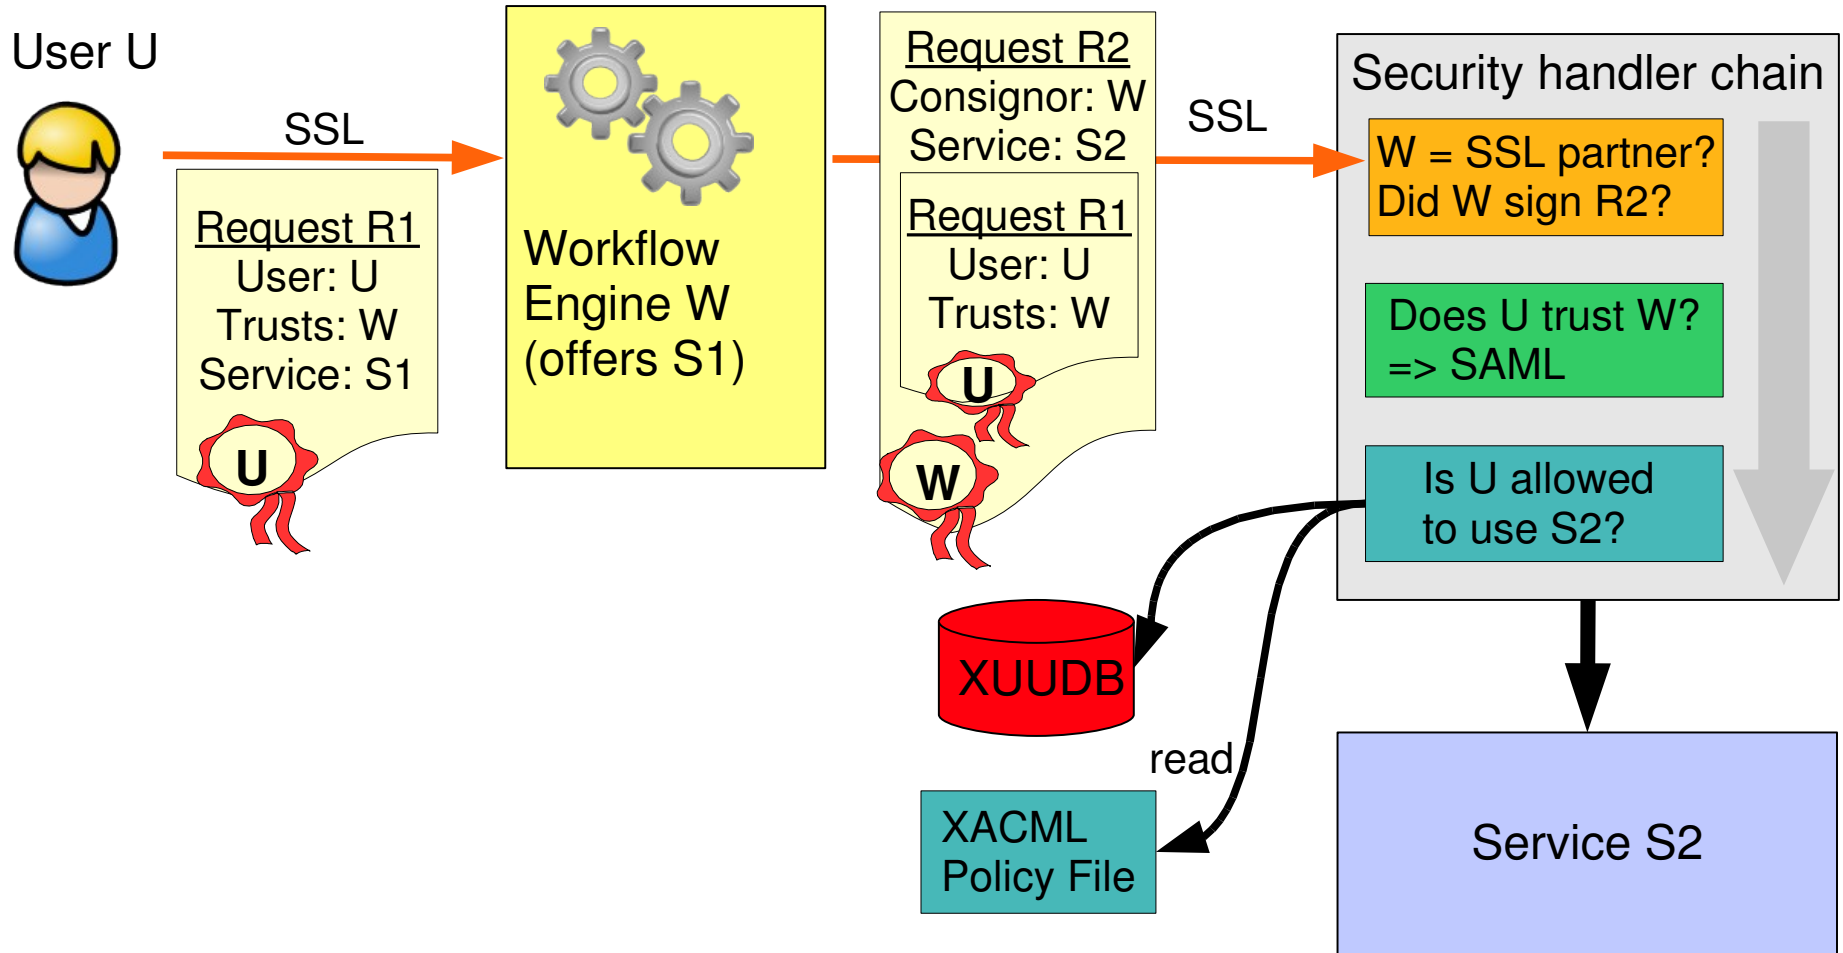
User U

SSL

Request R1
User: U
Trusts: W
Service: S1

U

Workflow Engine W (offers S1)

Request R2
Consignor: W
Service: S2

Request R1
User: U
Trusts: W

U

W

SSL

Security handler chain

W = SSL partner?
Did W sign R2?

Does U trust W?
=> SAML

Is U allowed to use S2?

XUUDB

read

XACML Policy File

Service S2